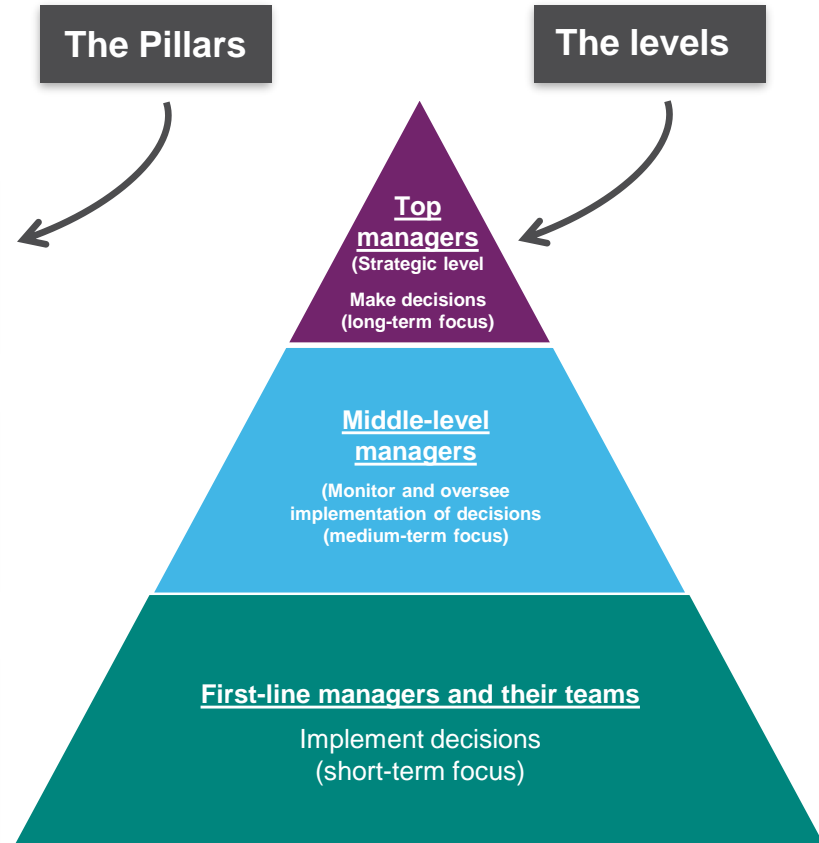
The Pillars

The levels

Top managers
(Strategic level

Make decisions
(long-term focus)

Middle-level managers

(Monitor and oversee implementation of decisions (medium-term focus)

First-line managers and their teams

Implement decisions
(short-term focus)